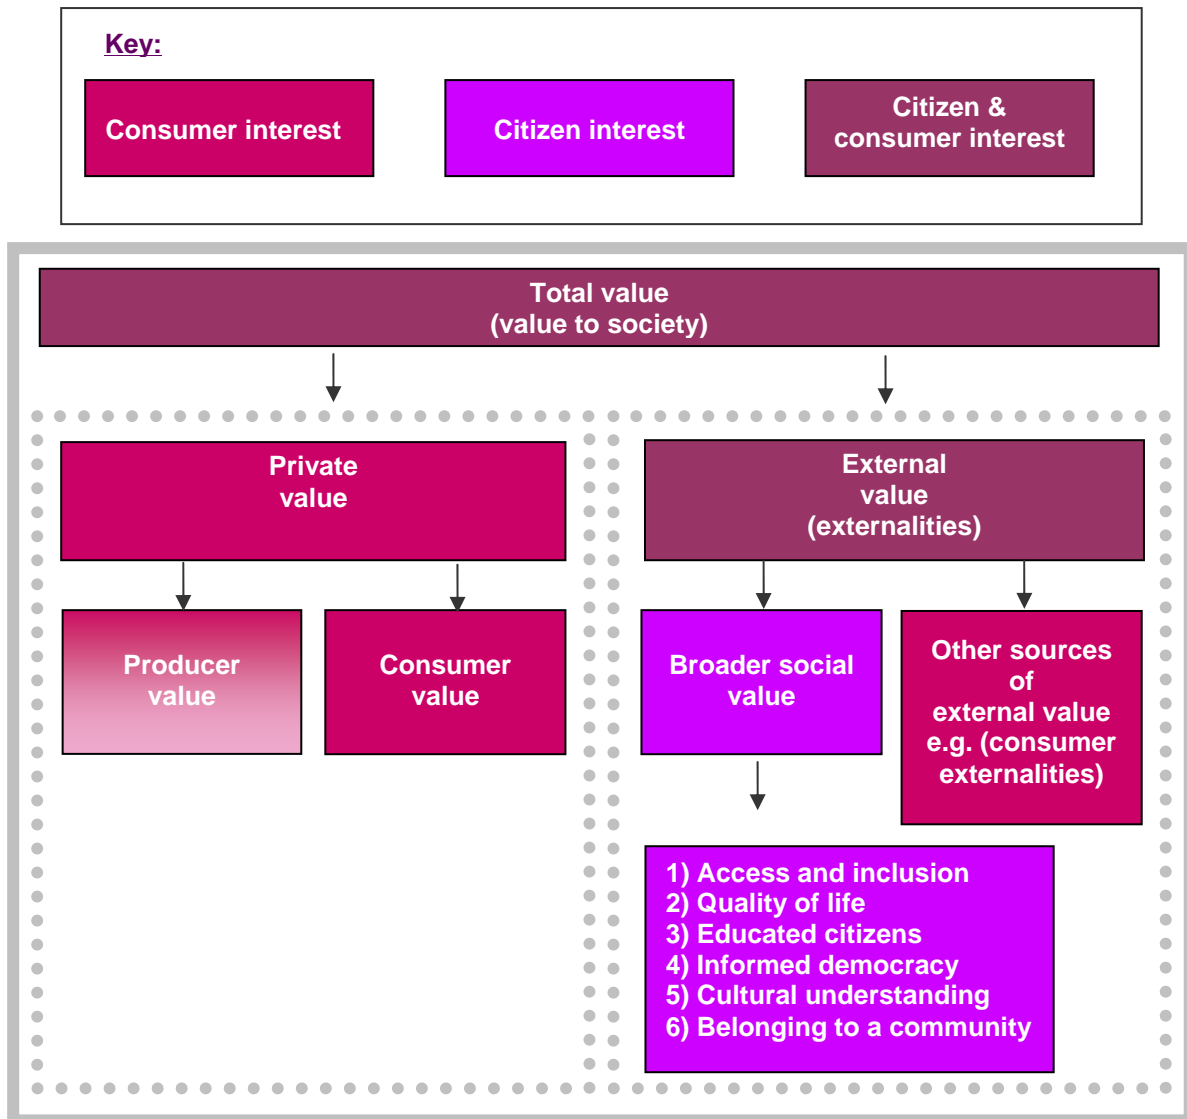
Key:

Consumer interest

Citizen interest

Citizen & consumer interest

Total value (value to society)

Private value

Producer value

Consumer value

External value (externalities)

Broader social value

Other sources of external value e.g. (consumer externalities)

1) Access and inclusion
2) Quality of life
3) Educated citizens
4) Informed democracy
5) Cultural understanding
6) Belonging to a community